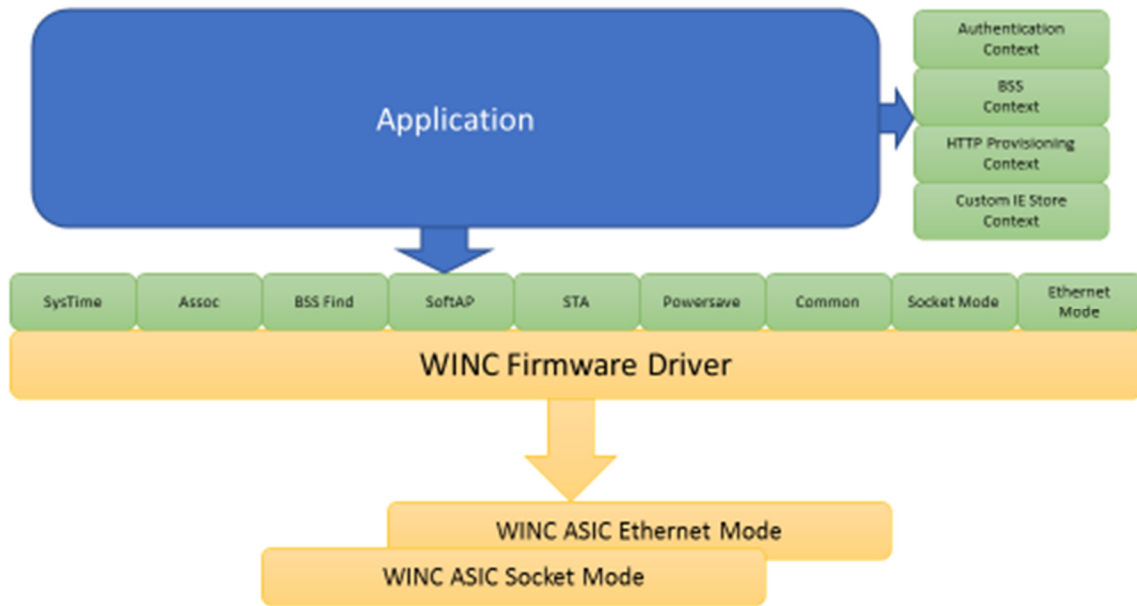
Application

Authentication Context

BSS Context

HTTP Provisioning Context

Custom IE Store Context

SysTime

Assoc

BSS Find

SoftAP

STA

Powersave

Common

Socket Mode

Ethernet Mode

WINC Firmware Driver

WINC ASIC Ethernet Mode

WINC ASIC Socket Mode